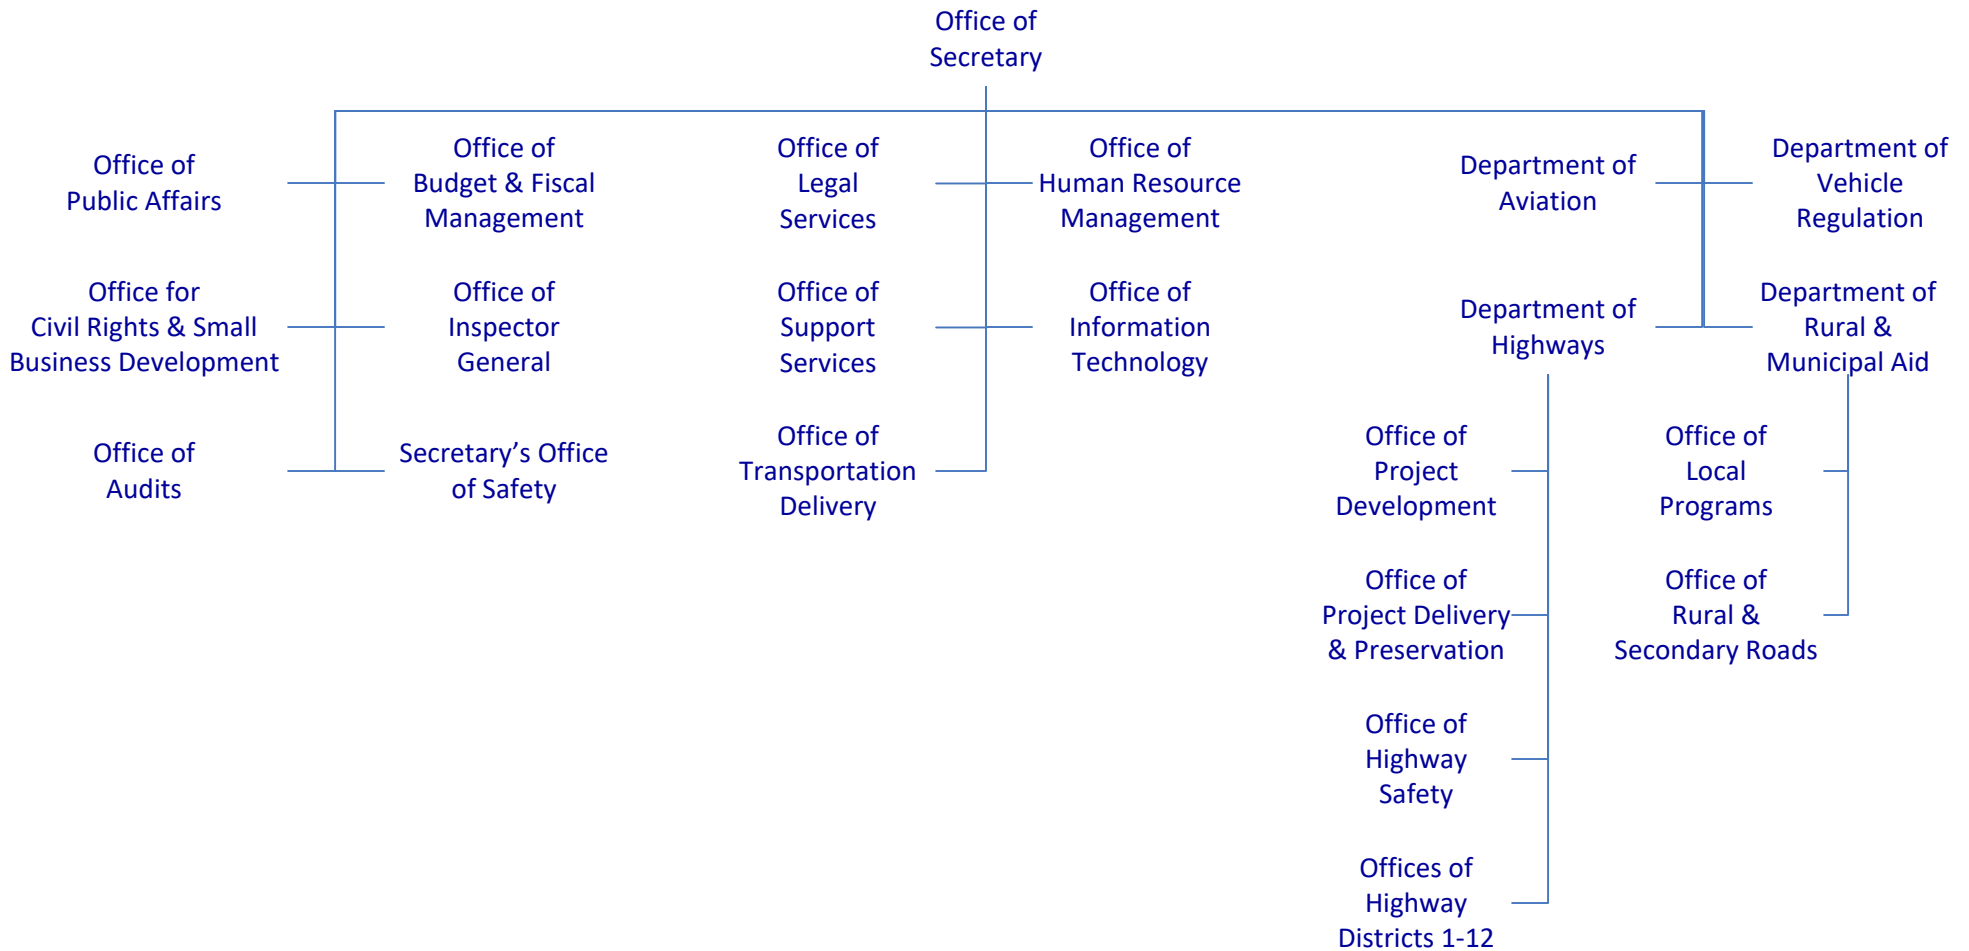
Office of Secretary

Office of Public Affairs

Office for Civil Rights & Small Business Development

Office of Audits

Office of Budget & Fiscal Management

Office of Inspector General

Secretary’s Office of Safety

Office of Legal Services

Office of Support Services

Office of Transportation Delivery

Office of Human Resource Management

Office of Information Technology

Department of Aviation

Department of Highways

Office of Project Development

Office of Project Delivery & Preservation

Office of Highway Safety

Offices of Highway Districts 1-12

Department of Vehicle Regulation

Department of Rural & Municipal Aid

Office of Local Programs

Office of Rural & Secondary Roads